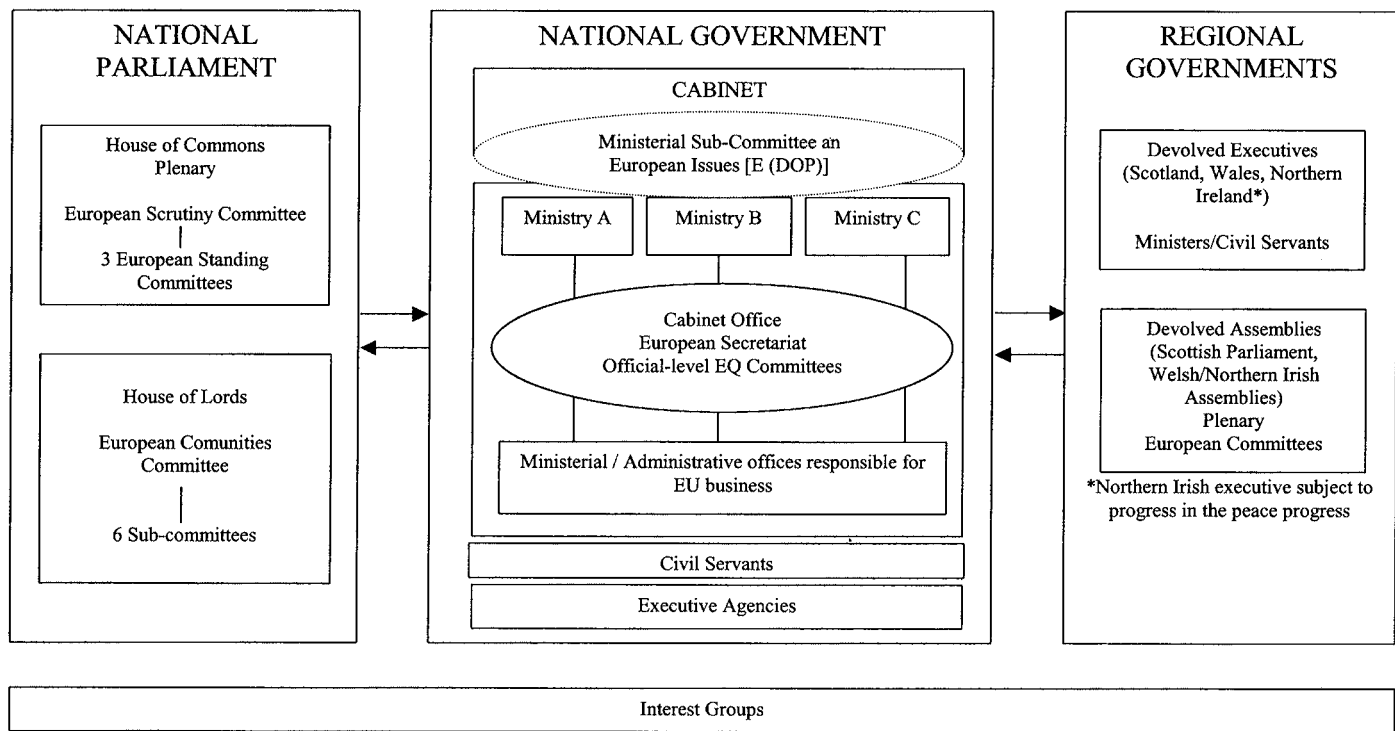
NATIONAL PARLIAMENT

House of Commons
Plenary

European Scrutiny Committee

3 European Standing Committees

House of Lords

European Comunities Committee

6 Sub-committees

NATIONAL GOVERNMENT

CABINET

Ministerial Sub-Committee an European Issues [E (DOP)]

Ministry A

Ministry B

Ministry C

Cabinet Office
European Secretariat
Official-level EQ Committees

Ministerial / Administrative offices responsible for EU business

Civil Servants

Executive Agencies

REGIONAL GOVERNMENTS

Devolved Executives (Scotland, Wales, Northern Ireland*)

Ministers/Civil Servants

Devolved Assemblies (Scottish Parliament, Welsh/Northern Irish Assemblies)
Plenary
European Committees

*Northern Irish executive subject to progress in the peace progress

Interest Groups